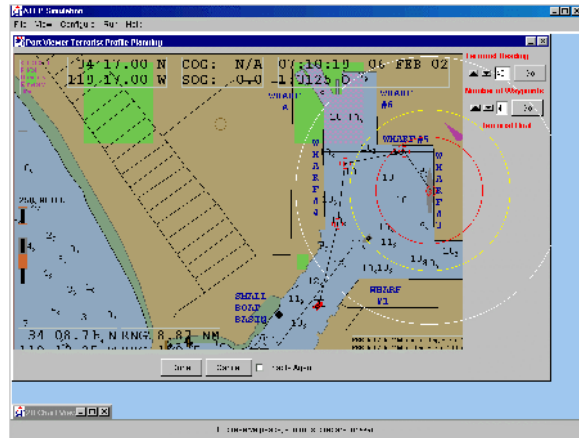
ATTP Simulation
File View Configure Run Help
Port Viewer Terrorist Profile Planning
34 17.00 N COG: N/A 07:10:19 06 FEB 02
119 17.00 W SOG: 0.0 -1.125.0
Terrorist Heading
Number of Waypoints
Terrorist Unit
WHARF 5
WHARF #6
WHARF #5
WHARF
SMALL BOAT BASIN
WHARF #1
34 08.7 N RNG 8.82 NM
Done
Cancel
Auto Apply
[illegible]
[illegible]